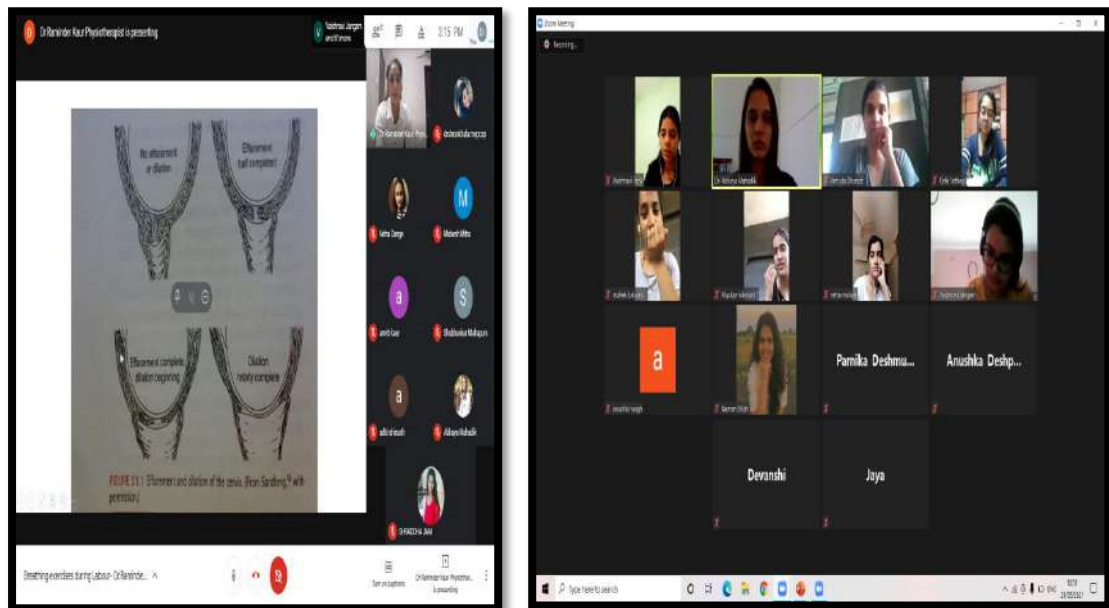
Dr Raminder Kaur Physiotherapist is presenting

3:15 PM

No effacement or dilation

Effacement half completed

Effacement complete dilation beginning

Dilation nearly complete

FIGURE 13.1 Effacement and dilation of the cervix. (From Sandberg, with permission.)

Breathing exercises during Labour - Dr Raminde...

Turn on captions

Dr Raminder Kaur Physiother... is presenting

M

a

S

a

Zoom Meeting

Recording...

Parnika Deshmu...

Anushka Deshp...

Devanshi

Jaya

Type here to search